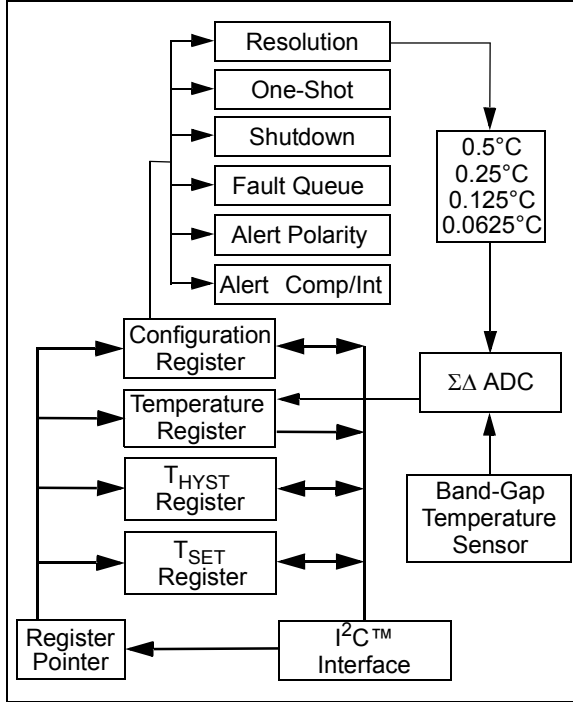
Resolution

One-Shot

Shutdown

Fault Queue

Alert Polarity

Alert Comp/Int

0.5°C
0.25°C
0.125°C
0.0625°C

Configuration Register

Temperature Register

$\Sigma\Delta$ ADC

$T_{HYST}$ Register

Band-Gap Temperature Sensor

$T_{SET}$ Register

Register Pointer

$I^2C$™ Interface